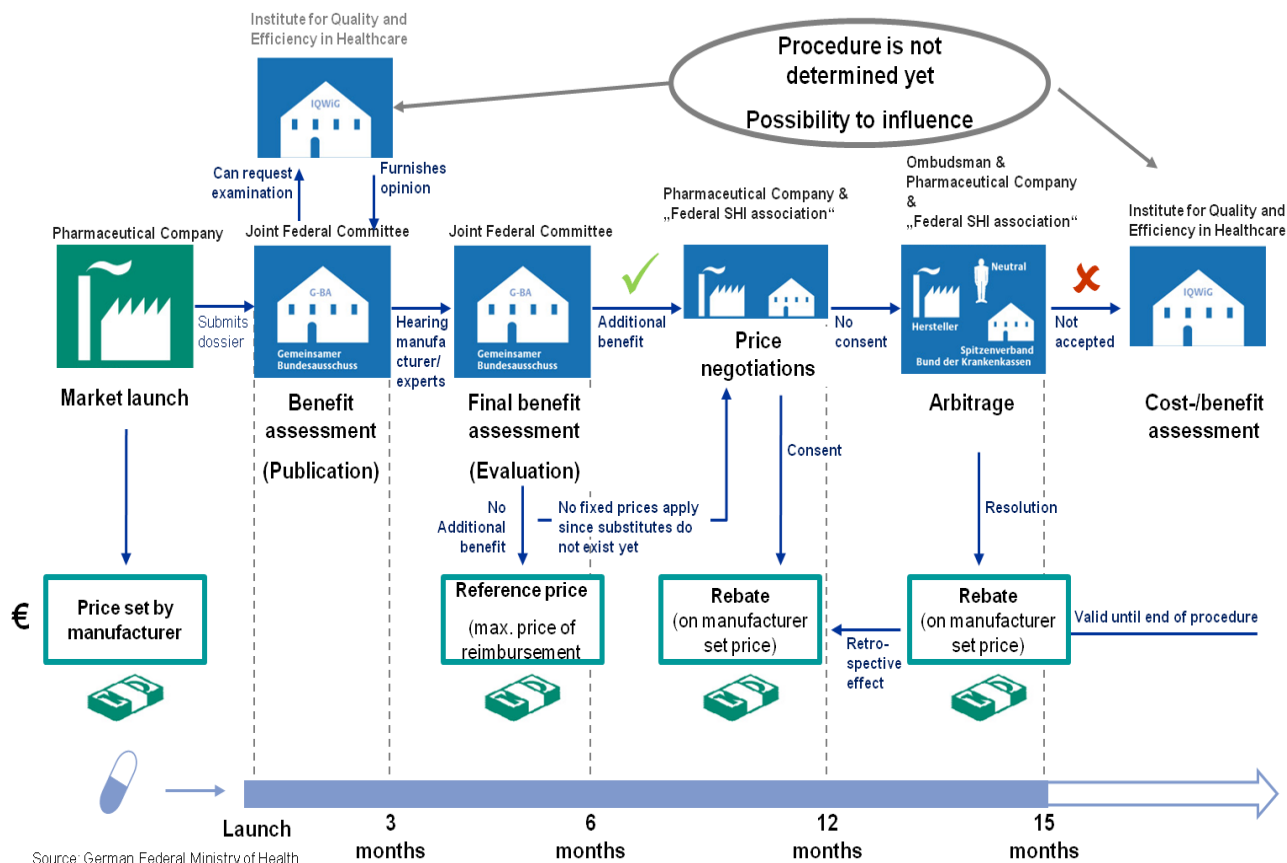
Institute for Quality and Efficiency in Healthcare

IQWiG

Procedure is not determined yet

Possibility to influence

Can request examination

Furnishes opinion

Pharmaceutical Company

Joint Federal Committee

Joint Federal Committee

Pharmaceutical Company & „Federal SHI association“

Ombudsman & Pharmaceutical Company & „Federal SHI association“

Institute for Quality and Efficiency in Healthcare

Submits dossier

G-BA

Gemeinsamer Bundesausschuss

Hearing manufacturer/ experts

G-BA

Gemeinsamer Bundesausschuss

Additional benefit

No consent

Neutral

Hersteller

Spitzenverband Bund der Krankenkassen

Not accepted

IQWiG

Market launch

Benefit assessment (Publication)

Final benefit assessment (Evaluation)

Price negotiations

Arbitrage

Cost-/benefit assessment

Consent

Resolution

No Additional benefit

No fixed prices apply since substitutes do not exist yet

€

Price set by manufacturer

Reference price (max. price of reimbursement

Rebate (on manufacturer set price)

Rebate (on manufacturer set price)

Retro-spective effect

Valid until end of procedure

Launch

3 months

6 months

12 months

15 months

Source: German Federal Ministry of Health